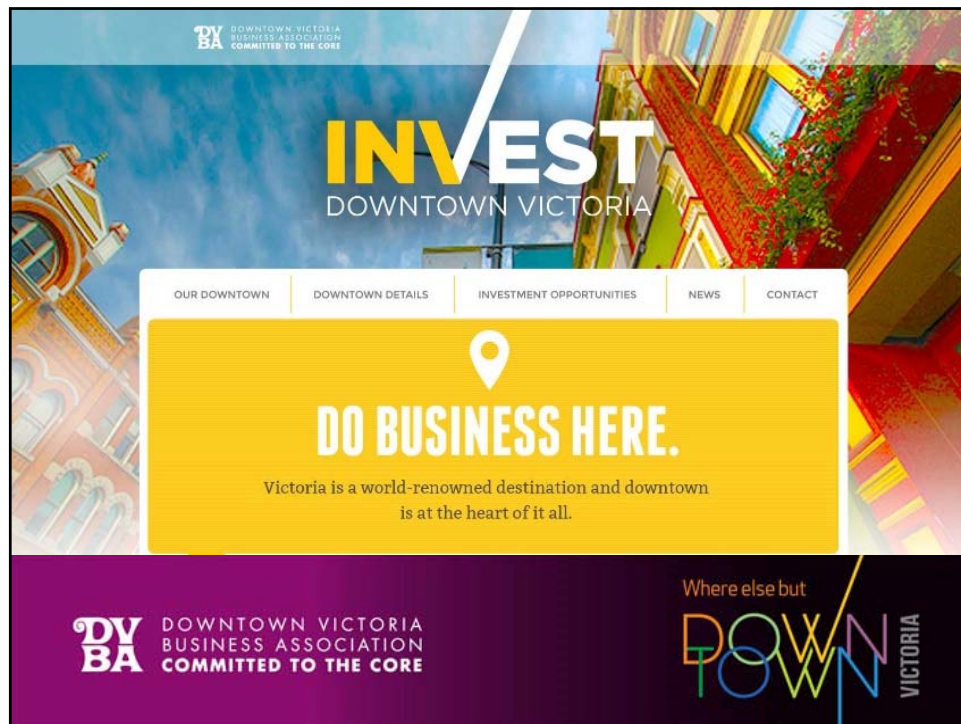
DVBA DOWNTOWN VICTORIA BUSINESS ASSOCIATION COMMITTED TO THE CORE

INVEST
DOWNTOWN VICTORIA

OUR DOWNTOWN | DOWNTOWN DETAILS | INVESTMENT OPPORTUNITIES | NEWS | CONTACT

DO BUSINESS HERE.

Victoria is a world-renowned destination and downtown is at the heart of it all.

DVBA DOWNTOWN VICTORIA BUSINESS ASSOCIATION COMMITTED TO THE CORE

Where else but
DOWN
TOWN
VICTORIA